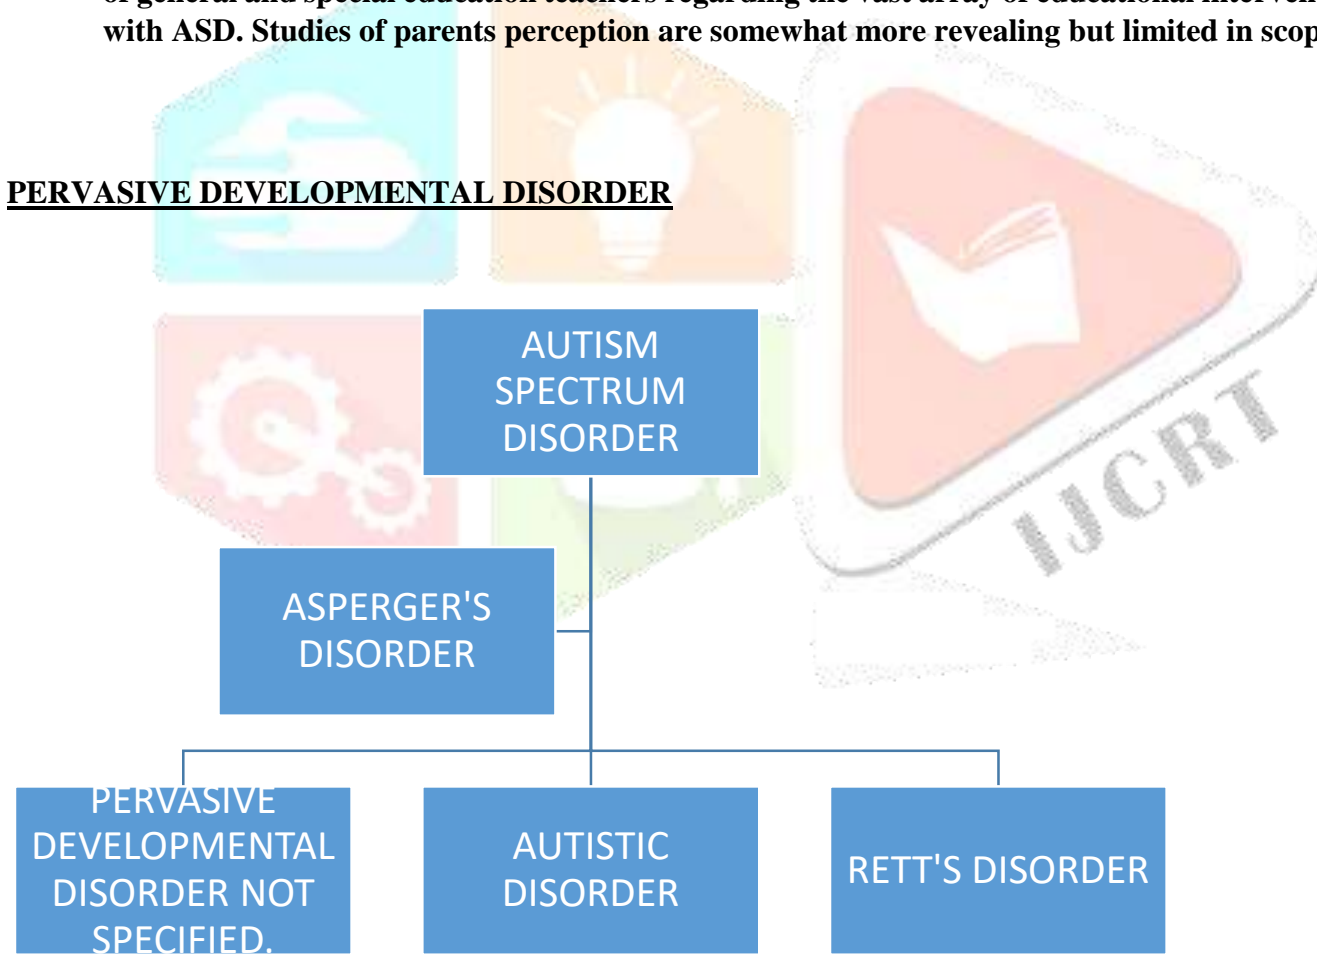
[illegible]
with ASD. Studies of parents perception are somewhat more revealing but limited in scop

PERVASIVE DEVELOPMENTAL DISORDER

AUTISM SPECTRUM DISORDER

ASPERGER'S DISORDER

PERVASIVE DEVELOPMENTAL DISORDER NOT SPECIFIED.

AUTISTIC DISORDER

RETT'S DISORDER

IJCRT